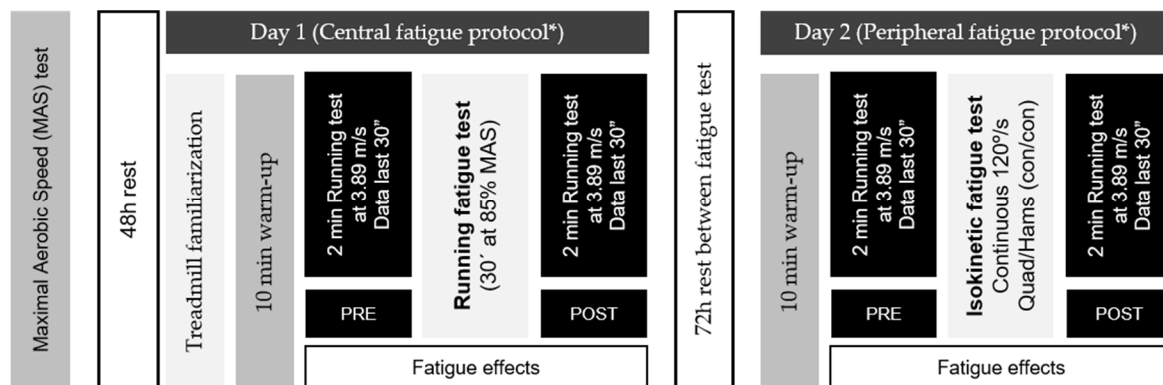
Maximal Aerobic Speed (MAS) test

48h rest

Day 1 (Central fatigue protocol*)

Treadmill familiarization

10 min warm-up

2 min Running test at 3.89 m/s Data last 30"

PRE

Running fatigue test (30´ at 85% MAS)

2 min Running test at 3.89 m/s Data last 30"

POST

Fatigue effects

72h rest between fatigue test

Day 2 (Peripheral fatigue protocol*)

10 min warm-up

2 min Running test at 3.89 m/s Data last 30"

PRE

Isokinetic fatigue test Continuous 120º/s Quad/Hams (con/con)

2 min Running test at 3.89 m/s Data last 30"

POST

Fatigue effects